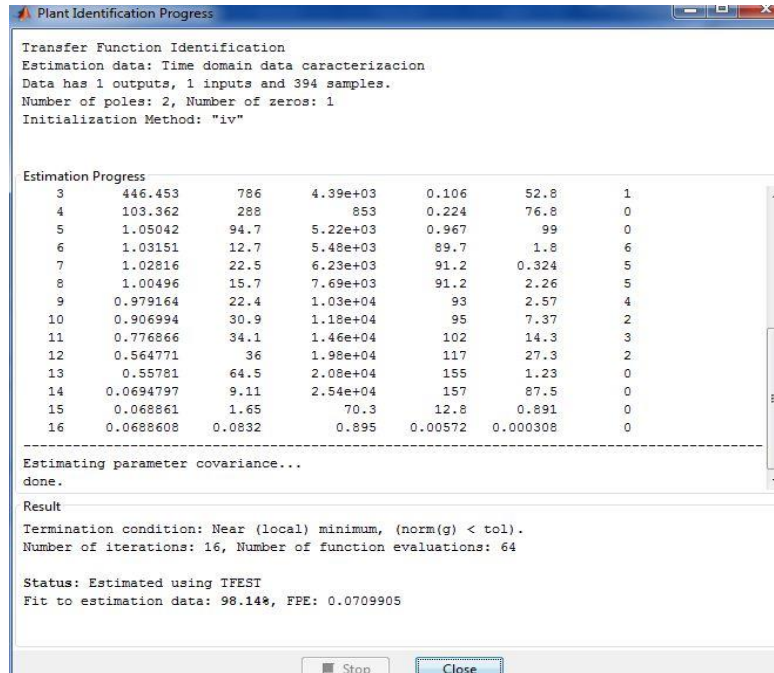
Plant Identification Progress

Transfer Function Identification
Estimation data: Time domain data caracterizacion
Data has 1 outputs, 1 inputs and 394 samples.
Number of poles: 2, Number of zeros: 1
Initialization Method: "iv"

Estimation Progress

| | | | | | | |
|---|---|---|---|---|---|---|
| 3 | 446.453 | 786 | 4.39e+03 | 0.106 | 52.8 | 1 |
| 4 | 103.362 | 288 | 853 | 0.224 | 76.8 | 0 |
| 5 | 1.05042 | 94.7 | 5.22e+03 | 0.967 | 99 | 0 |
| 6 | 1.03151 | 12.7 | 5.48e+03 | 89.7 | 1.8 | 6 |
| 7 | 1.02816 | 22.5 | 6.23e+03 | 91.2 | 0.324 | 5 |
| 8 | 1.00496 | 15.7 | 7.69e+03 | 91.2 | 2.26 | 5 |
| 9 | 0.979164 | 22.4 | 1.03e+04 | 93 | 2.57 | 4 |
| 10 | 0.906994 | 30.9 | 1.18e+04 | 95 | 7.37 | 2 |
| 11 | 0.776866 | 34.1 | 1.46e+04 | 102 | 14.3 | 3 |
| 12 | 0.564771 | 36 | 1.98e+04 | 117 | 27.3 | 2 |
| 13 | 0.55781 | 64.5 | 2.08e+04 | 155 | 1.23 | 0 |
| 14 | 0.0694797 | 9.11 | 2.54e+04 | 157 | 87.5 | 0 |
| 15 | 0.068861 | 1.65 | 70.3 | 12.8 | 0.891 | 0 |
| 16 | 0.0688608 | 0.0832 | 0.895 | 0.00572 | 0.000308 | 0 |

Estimating parameter covariance...
done.

Result
Termination condition: Near (local) minimum, (norm(g) < tol).
Number of iterations: 16, Number of function evaluations: 64

Status: Estimated using TFEST
Fit to estimation data: 98.14%, FPE: 0.0709905

Stop Close